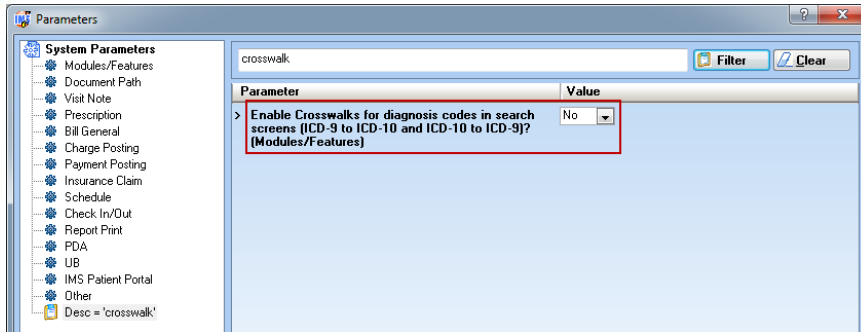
Parameters

?
x

System Parameters
Modules/Features
Document Path
Visit Note
Prescription
Bill General
Charge Posting
Payment Posting
Insurance Claim
Schedule
Check In/Out
Report Print
PDA
UB
IMS Patient Portal
Other
Desc = 'crosswalk'

crosswalk

Filter
Clear

| Parameter | Value |
|---|---|
| > Enable Crosswalks for diagnosis codes in search screens (ICD-9 to ICD-10 and ICD-10 to ICD-9)? (Modules/Features) | No |